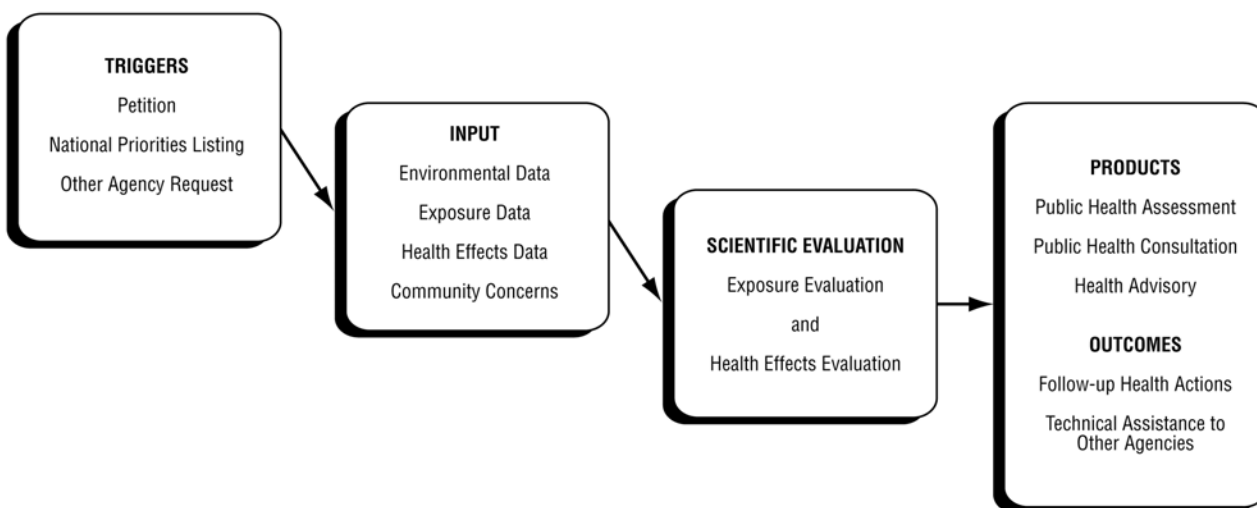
TRIGGERS
Petition
National Priorities Listing
Other Agency Request

INPUT
Environmental Data
Exposure Data
Health Effects Data
Community Concerns

SCIENTIFIC EVALUATION
Exposure Evaluation
and
Health Effects Evaluation

PRODUCTS
Public Health Assessment
Public Health Consultation
Health Advisory

OUTCOMES
Follow-up Health Actions
Technical Assistance to Other Agencies